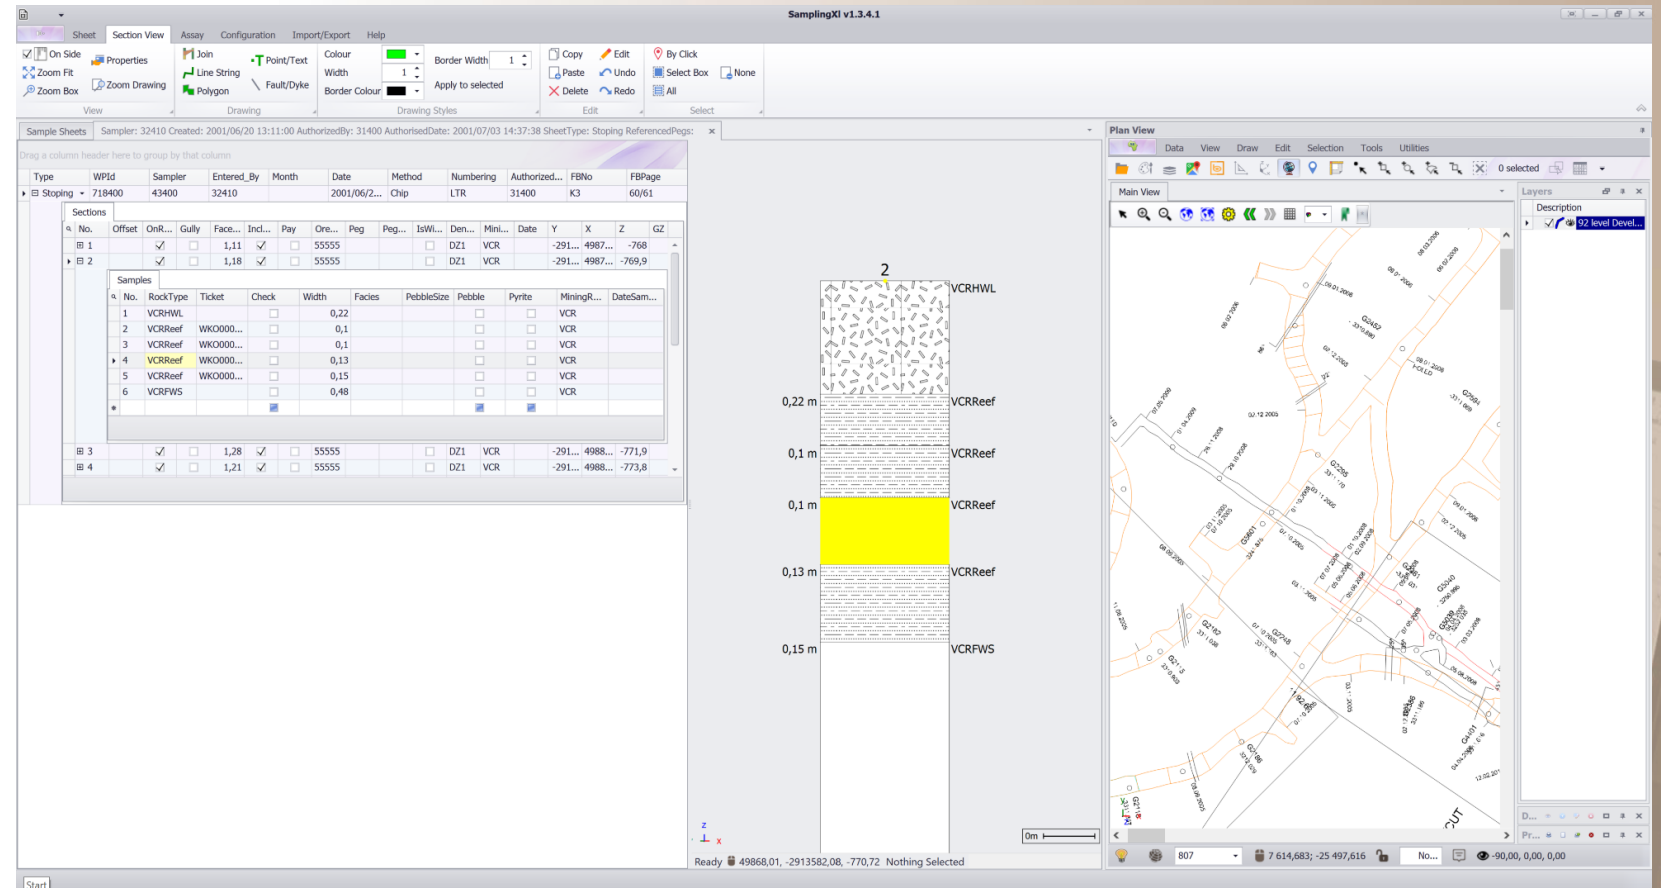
SamplingXl v1.3.4.1

Sheet | Section View | Assay | Configuration | Import/Export | Help

On Side | Properties | Zoom Fit | Zoom Box | Zoom Drawing
View

Join | Point/Text | Line String | Polygon | Fault/Dyke
Drawing

Colour | Width 1 | Border Colour | Border Width 1 | Apply to selected
Drawing Styles

Copy | Edit | Paste | Undo | Delete | Redo
Edit

By Click | Select Box | None | All
Select

Sample Sheets | Sampler: 32410 Created: 2001/06/20 13:11:00 AuthorizedBy: 31400 AuthorisedDate: 2001/07/03 14:37:38 SheetType: Stoping ReferencedPegs:

Drag a column header here to group by that column

| Type | WPId | Sampler | Entered_By | Month | Date | Method | Numbering | Authorized... | FBNo | FBPage |
|---|---|---|---|---|---|---|---|---|---|---|
| Stoping | 718400 | 43400 | 32410 | | 2001/06/2... | Chip | LTR | 31400 | K3 | 60/61 |

Sections

| No. | Offset | OnR... | Gully | Face... | Incl... | Pay | Ore... | Peg | Peg... | IsWi... | Den... | Mini... | Date | Y | X | Z | GZ |
|---|---|---|---|---|---|---|---|---|---|---|---|---|---|---|---|---|---|
| 1 | | ✓ | | 1,11 | ✓ | | 55555 | | | | DZ1 | VCR | | -291... | 4987... | -768 | |
| 2 | | ✓ | | 1,18 | ✓ | | 55555 | | | | DZ1 | VCR | | -291... | 4987... | -769,9 | |

Samples

| No. | RockType | Ticket | Check | Width | Facies | PebbleSize | Pebble | Pyrite | MiningR... | DateSam... |
|---|---|---|---|---|---|---|---|---|---|---|
| 1 | VCRHWL | | | 0,22 | | | | | VCR | |
| 2 | VCRReef | WKO000... | | 0,1 | | | | | VCR | |
| 3 | VCRReef | WKO000... | | 0,1 | | | | | VCR | |
| 4 | VCRReef | WKO000... | | 0,13 | | | | | VCR | |
| 5 | VCRReef | WKO000... | | 0,15 | | | | | VCR | |
| 6 | VCRFWS | | | 0,48 | | | | | VCR | |

| 3 | | ✓ | | 1,28 | ✓ | | 55555 | | | | DZ1 | VCR | | -291... | 4988... | -771,9 | |
|---|---|---|---|---|---|---|---|---|---|---|---|---|---|---|---|---|---|
| 4 | | ✓ | | 1,21 | ✓ | | 55555 | | | | DZ1 | VCR | | -291... | 4988... | -773,8 | |

2
VCRHWL
0,22 m VCRReef
0,1 m VCRReef
0,1 m VCRReef
0,13 m VCRReef
0,15 m VCRFWS
z
x
0m

Ready 49868,01, -2913582,08, -770,72 Nothing Selected

Plan View
Data | View | Draw | Edit | Selection | Tools | Utilities
0 selected
Main View
Layers
Description
92 level Devel...
D...
Pr...
807 | 7 614,683; -25 497,616 | No... | -90,00, 0,00, 0,00
CUT

Start